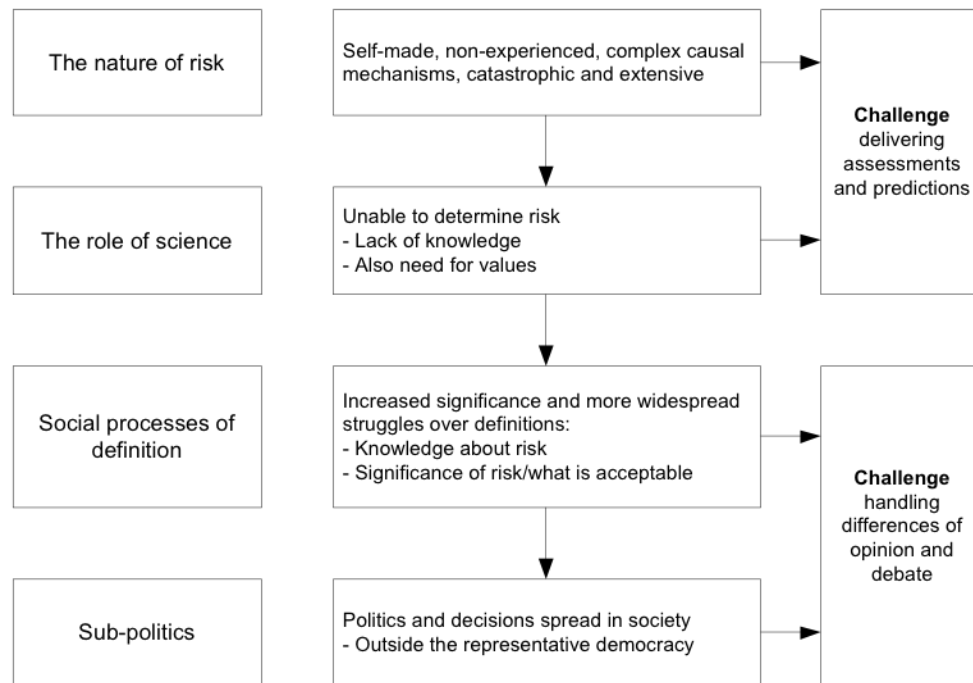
The nature of risk

Self-made, non-experienced, complex causal mechanisms, catastrophic and extensive

**Challenge** delivering assessments and predictions

The role of science

Unable to determine risk
- Lack of knowledge
- Also need for values

Social processes of definition

Increased significance and more widespread struggles over definitions:
- Knowledge about risk
- Significance of risk/what is acceptable

**Challenge** handling differences of opinion and debate

Sub-politics

Politics and decisions spread in society
- Outside the representative democracy